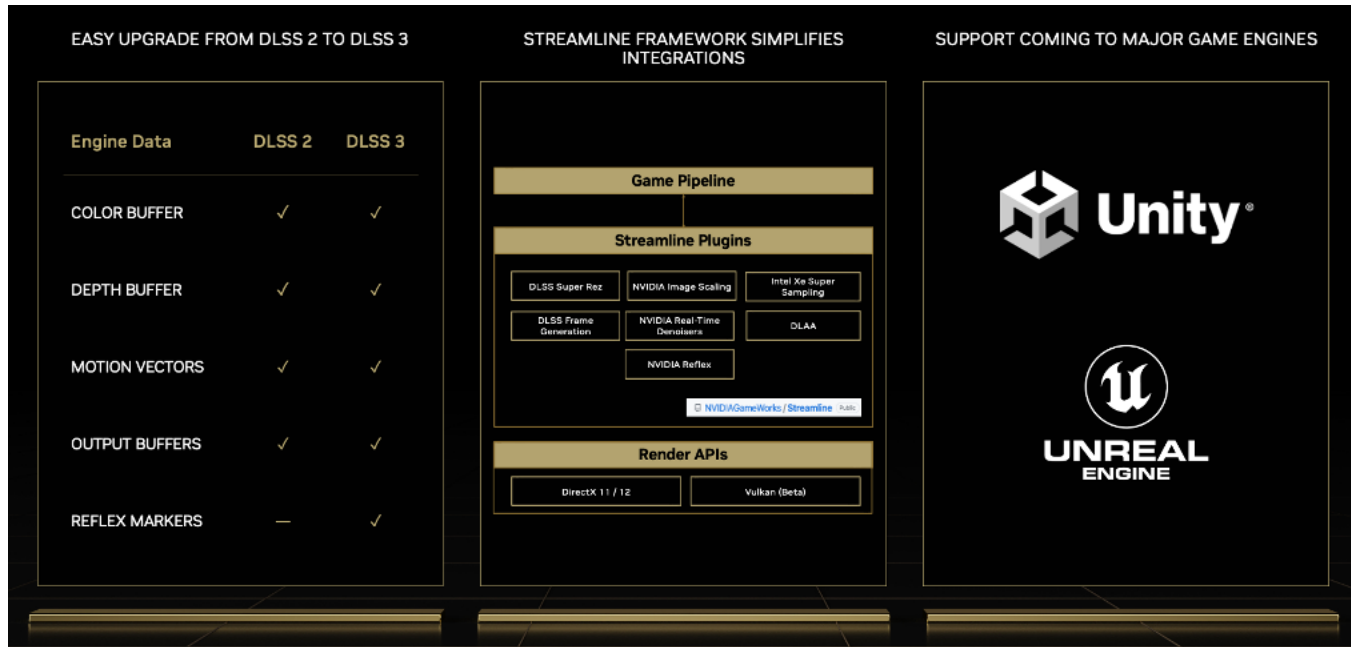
EASY UPGRADE FROM DLSS 2 TO DLSS 3

| Engine Data | DLSS 2 | DLSS 3 |
|---|---|---|
| COLOR BUFFER | ✓ | ✓ |
| DEPTH BUFFER | ✓ | ✓ |
| MOTION VECTORS | ✓ | ✓ |
| OUTPUT BUFFERS | ✓ | ✓ |
| REFLEX MARKERS | — | ✓ |

STREAMLINE FRAMEWORK SIMPLIFIES INTEGRATIONS

Game Pipeline

Streamline Plugins

DLSS Super Rez

NVIDIA Image Scaling

Intel Xe Super Sampling

DLSS Frame Generation

NVIDIA Real-Time Denoisers

DLAA

NVIDIA Reflex

NVIDIAGameWorks / Streamline Public

Render APIs

DirectX 11 / 12

Vulkan (Beta)

SUPPORT COMING TO MAJOR GAME ENGINES

Unity®

UNREAL ENGINE